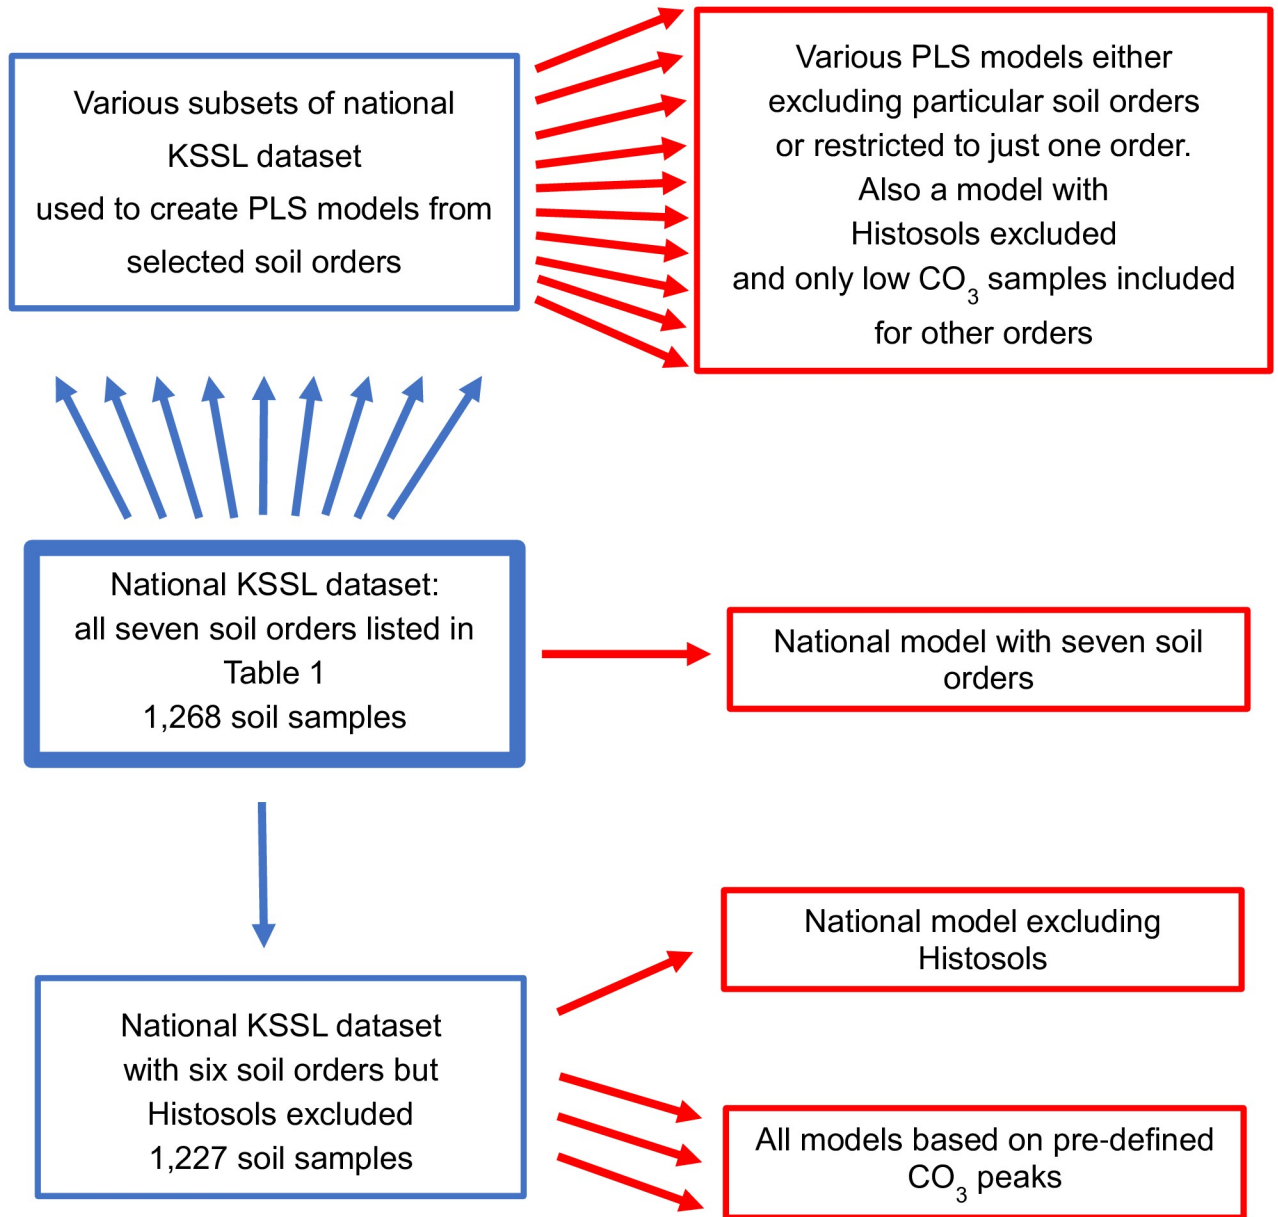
Various subsets of national KSSL dataset used to create PLS models from selected soil orders

Various PLS models either excluding particular soil orders or restricted to just one order. Also a model with Histosols excluded and only low $CO_3$ samples included for other orders

National KSSL dataset: all seven soil orders listed in Table 1 1,268 soil samples

National model with seven soil orders

National model excluding Histosols

National KSSL dataset with six soil orders but Histosols excluded 1,227 soil samples

All models based on pre-defined $CO_3$ peaks